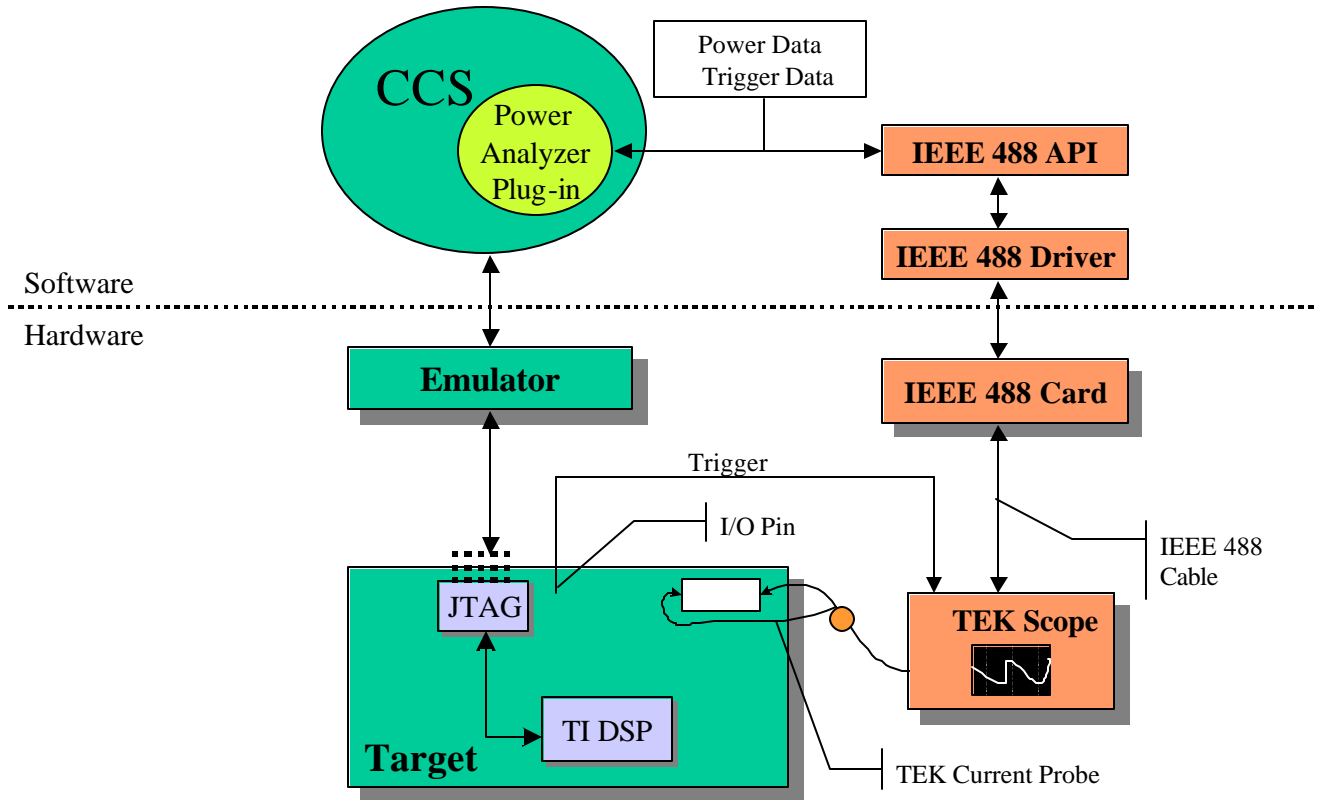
CCS

Power Analyzer Plug-in

Power Data
Trigger Data

IEEE 488 API

IEEE 488 Driver

Software

Hardware

Emulator

IEEE 488 Card

Trigger

I/O Pin

IEEE 488 Cable

JTAG

TEK Scope

TI DSP

Target

TEK Current Probe